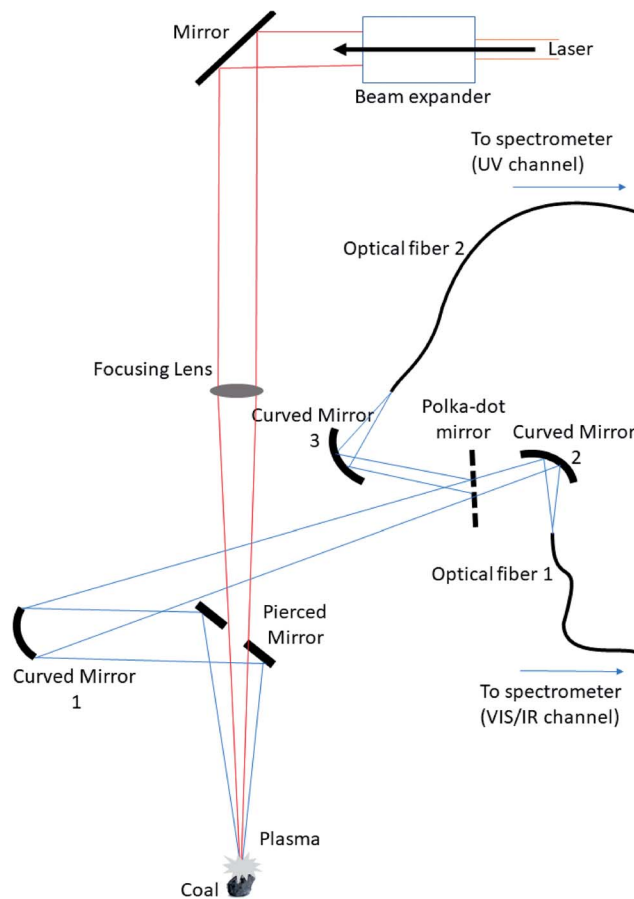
Mirror

Laser

Beam expander

To spectrometer (UV channel)

Optical fiber 2

Focusing Lens

Curved Mirror 3

Polka-dot mirror

Curved Mirror 2

Optical fiber 1

Pierced Mirror

Curved Mirror 1

To spectrometer (VIS/IR channel)

Plasma

Coal